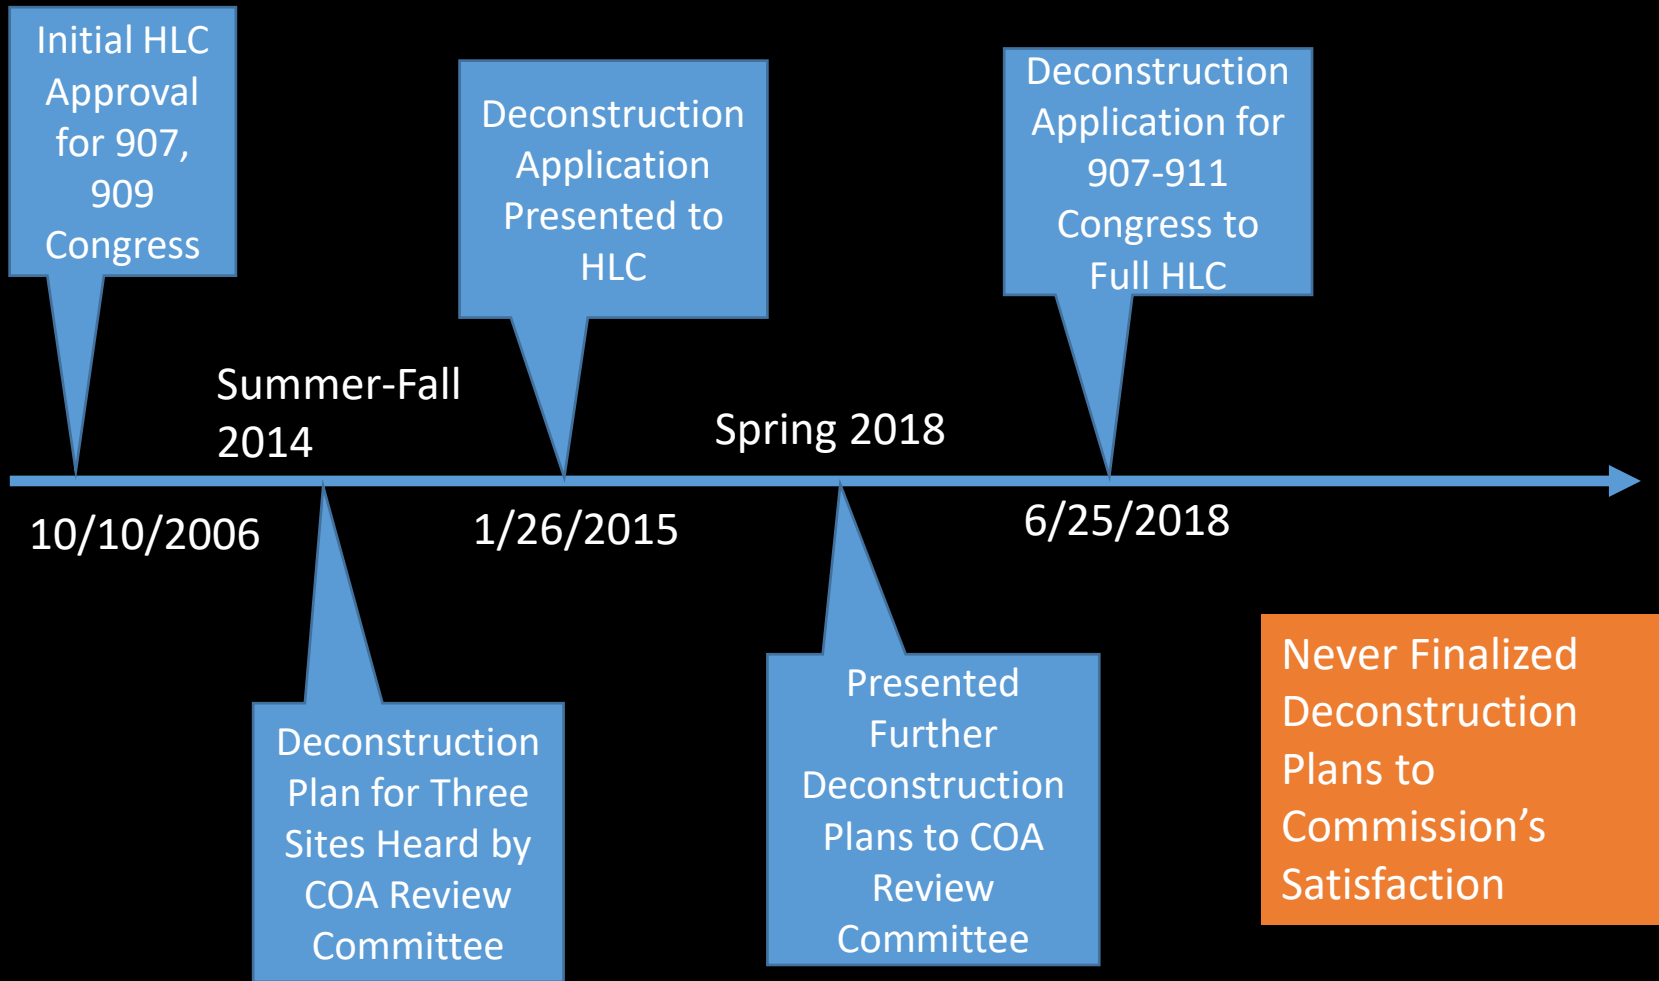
Initial HLC Approval for 907, 909 Congress

Deconstruction Application Presented to HLC

Deconstruction Application for 907-911 Congress to Full HLC

Summer-Fall 2014

Spring 2018

10/10/2006

1/26/2015

6/25/2018

Deconstruction Plan for Three Sites Heard by COA Review Committee

Presented Further Deconstruction Plans to COA Review Committee

Never Finalized Deconstruction Plans to Commission’s Satisfaction